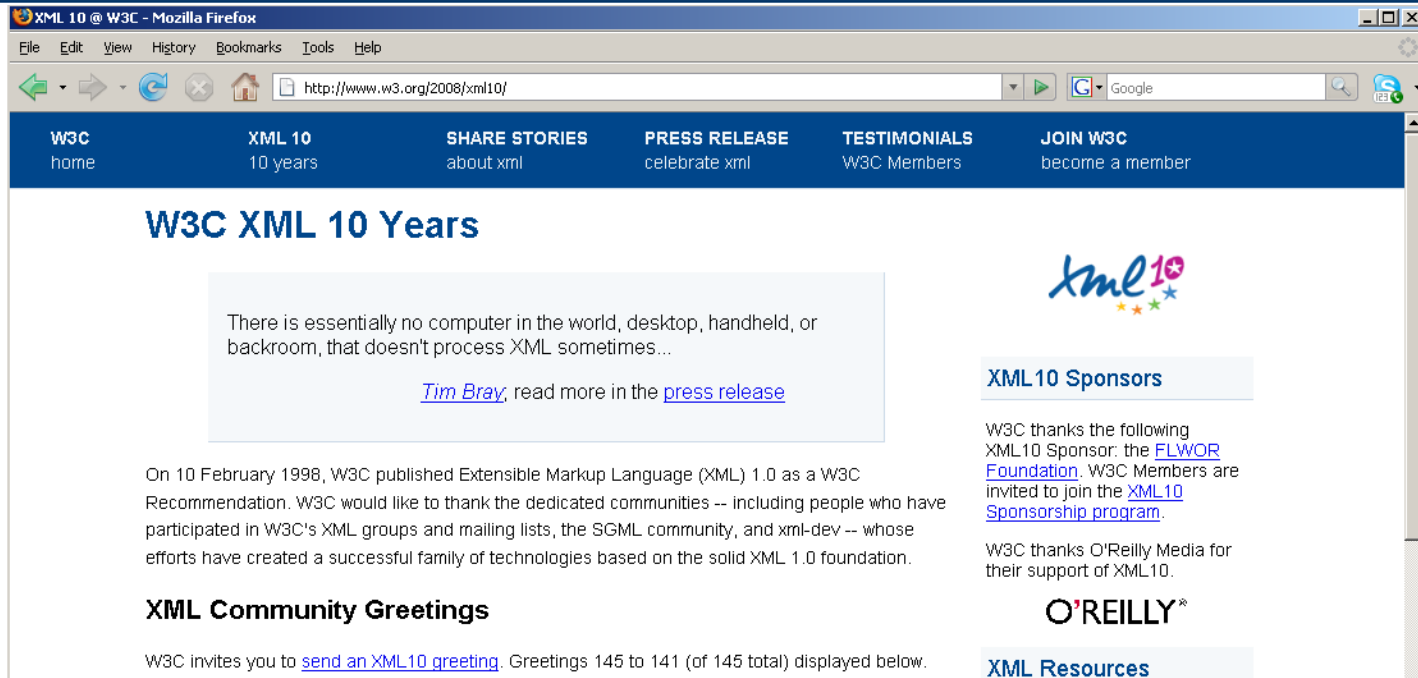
XML 10 @ W3C - Mozilla Firefox

File Edit View History Bookmarks Tools Help

http://www.w3.org/2008/xml10/

Google

W3C home
XML 10 10 years
SHARE STORIES about xml
PRESS RELEASE celebrate xml
TESTIMONIALS W3C Members
JOIN W3C become a member

W3C XML 10 Years

There is essentially no computer in the world, desktop, handheld, or backroom, that doesn't process XML sometimes...

Tim Bray, read more in the press release

On 10 February 1998, W3C published Extensible Markup Language (XML) 1.0 as a W3C Recommendation. W3C would like to thank the dedicated communities -- including people who have participated in W3C's XML groups and mailing lists, the SGML community, and xml-dev -- whose efforts have created a successful family of technologies based on the solid XML 1.0 foundation.

XML Community Greetings

W3C invites you to send an XML10 greeting. Greetings 145 to 141 (of 145 total) displayed below.

xml10

XML10 Sponsors

W3C thanks the following XML10 Sponsor: the FLWOR Foundation. W3C Members are invited to join the XML10 Sponsorship program.

W3C thanks O'Reilly Media for their support of XML10.

O'REILLY

XML Resources